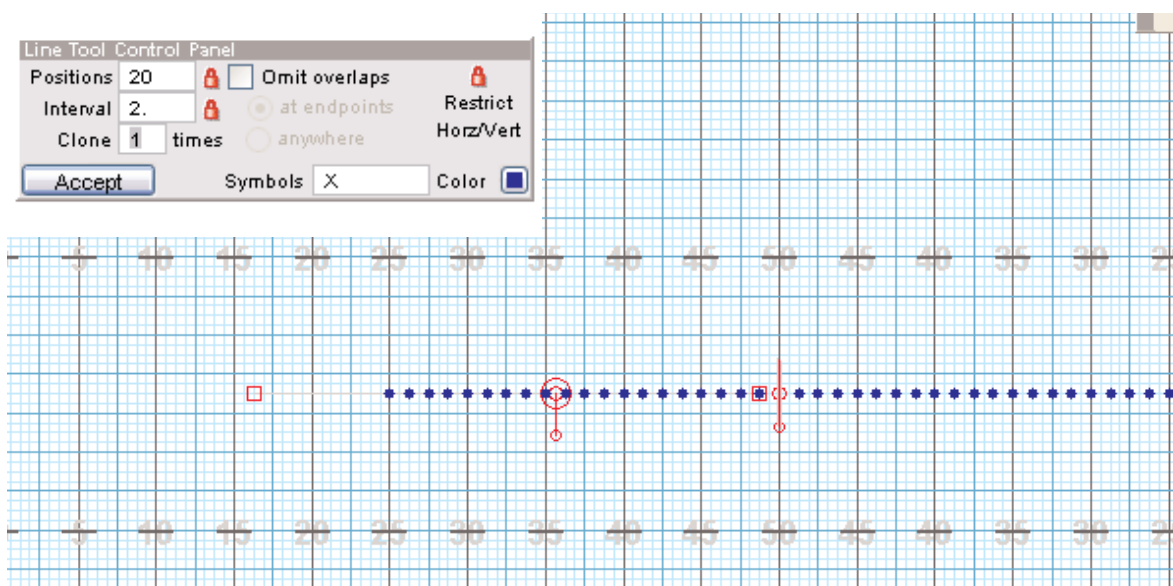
Line Tool Control Panel
Positions 20
Omit overlaps
Interval 2.
at endpoints
Restrict Horz/Vert
Clone 1 times
anywhere
Accept
Symbols X
Color

5 10 15 20 25 30 35 40 45 50 45 40 35 30 2

5 10 15 20 25 30 35 40 45 50 45 40 35 30 2